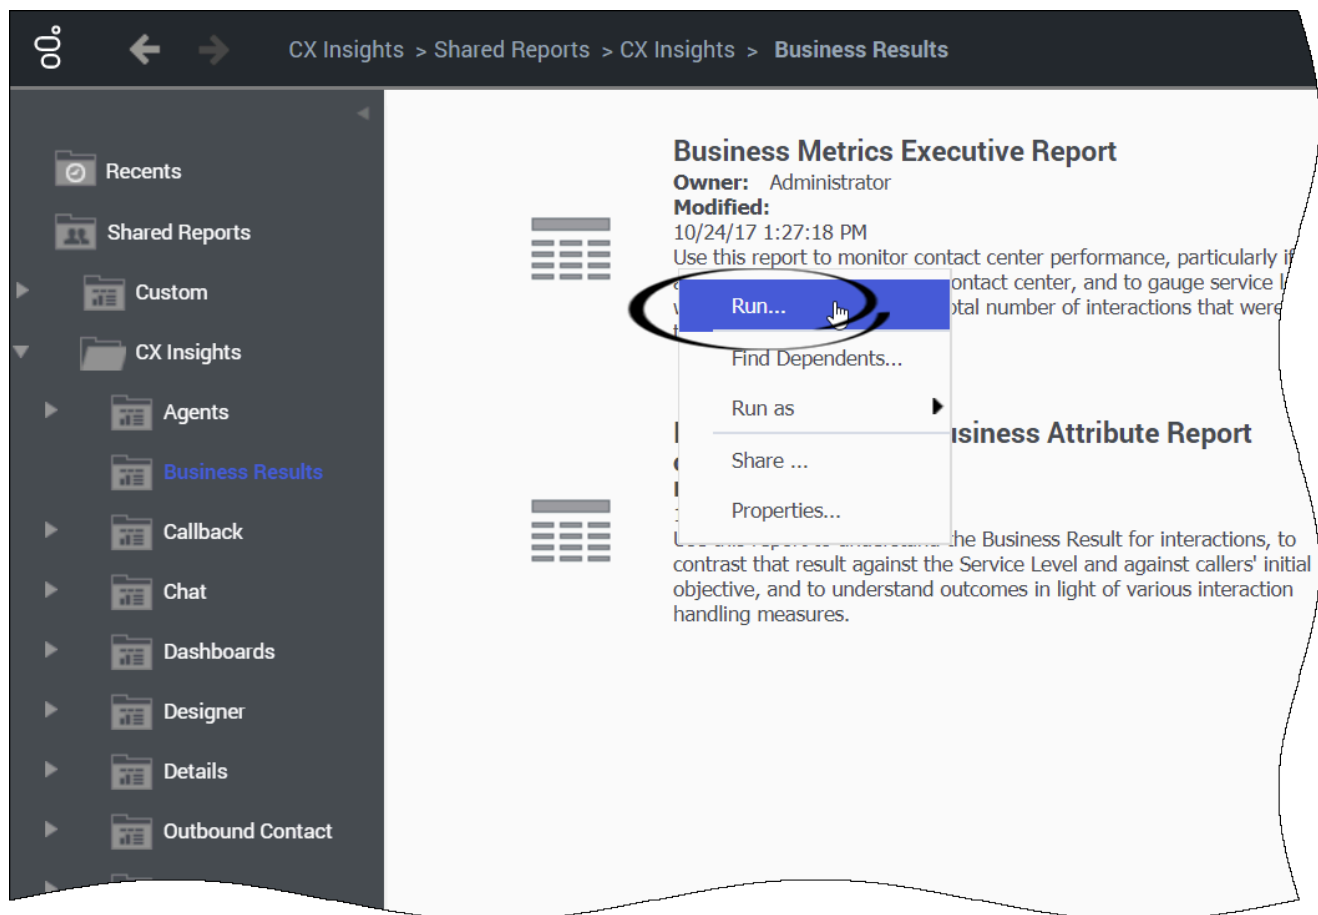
CX Insights > Shared Reports > CX Insights > Business Results

Recents

Shared Reports

Custom

CX Insights

Agents

Business Results

Callback

Chat

Dashboards

Designer

Details

Outbound Contact

Business Metrics Executive Report
Owner: Administrator
Modified:
10/24/17 1:27:18 PM
Use this report to monitor contact center performance, particularly i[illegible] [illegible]ontact center, and to gauge service l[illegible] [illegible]otal number of interactions that were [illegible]

Run...

Find Dependents...

Run as

Share ...

Properties...

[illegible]usiness Attribute Report

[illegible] the Business Result for interactions, to contrast that result against the Service Level and against callers' initial objective, and to understand outcomes in light of various interaction handling measures.